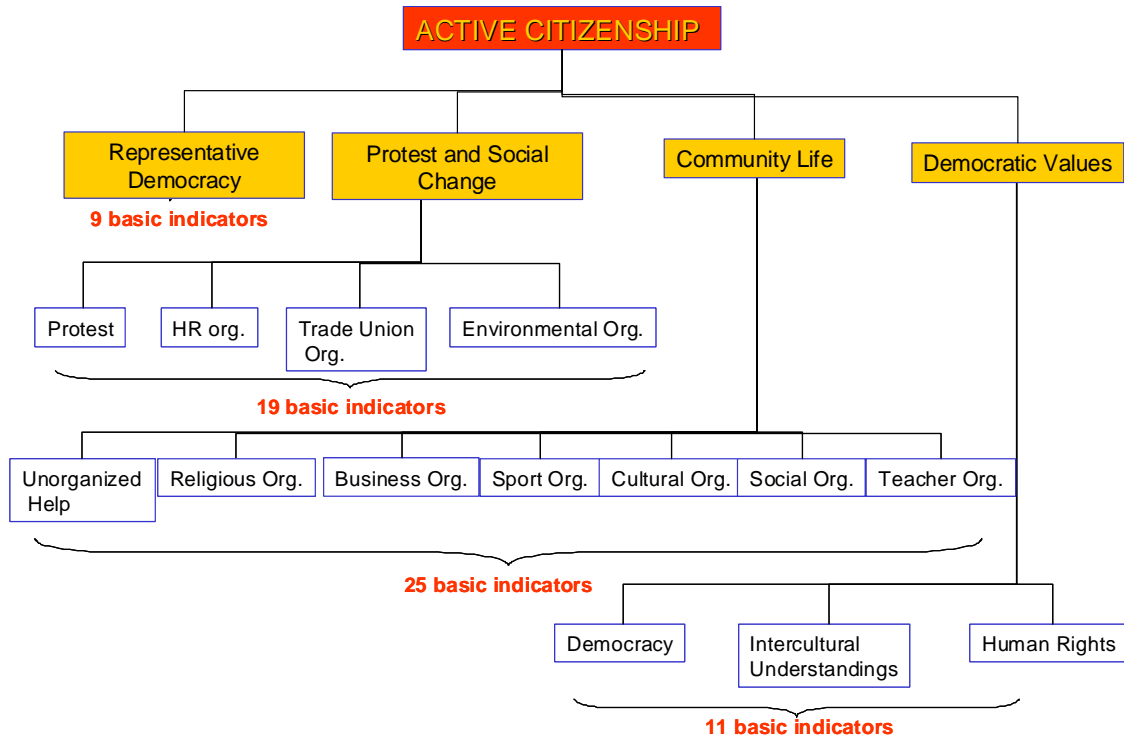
ACTIVE CITIZENSHIP

Representative Democracy

9 basic indicators

Protest and Social Change

Community Life

Democratic Values

Protest

HR org.

Trade Union Org.

Environmental Org.

19 basic indicators

Unorganized Help

Religious Org.

Business Org.

Sport Org.

Cultural Org.

Social Org.

Teacher Org.

25 basic indicators

Democracy

Intercultural Understandings

Human Rights

11 basic indicators